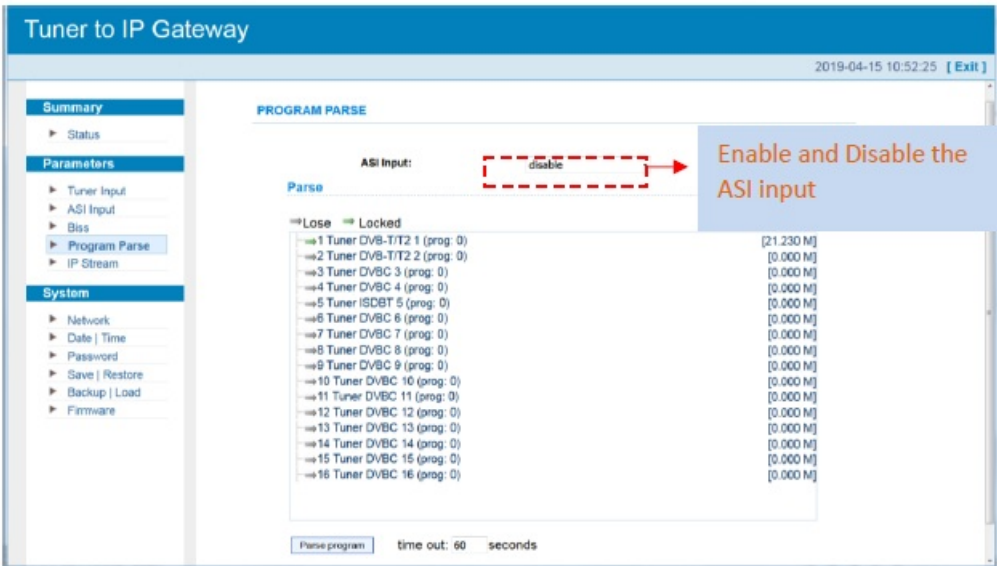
Tuner to IP Gateway

2019-04-15 10:52:25 [ Exit ]

Summary
Status

Parameters
Tuner Input
ASI Input
Biss
Program Parse
IP Stream

System
Network
Date | Time
Password
Save | Restore
Backup | Load
Firmware

PROGRAM PARSE

ASI Input: disable

Enable and Disable the ASI input

Parse

⇒Lose ⇒ Locked

| | |
|---|---|
| ⇒1 Tuner DVB-T/T2 1 (prog: 0) | [21.230 M] |
| ⇒2 Tuner DVB-T/T2 2 (prog: 0) | [0.000 M] |
| ⇒3 Tuner DVBC 3 (prog: 0) | [0.000 M] |
| ⇒4 Tuner DVBC 4 (prog: 0) | [0.000 M] |
| ⇒5 Tuner ISDBT 5 (prog: 0) | [0.000 M] |
| ⇒6 Tuner DVBC 6 (prog: 0) | [0.000 M] |
| ⇒7 Tuner DVBC 7 (prog: 0) | [0.000 M] |
| ⇒8 Tuner DVBC 8 (prog: 0) | [0.000 M] |
| ⇒9 Tuner DVBC 9 (prog: 0) | [0.000 M] |
| ⇒10 Tuner DVBC 10 (prog: 0) | [0.000 M] |
| ⇒11 Tuner DVBC 11 (prog: 0) | [0.000 M] |
| ⇒12 Tuner DVBC 12 (prog: 0) | [0.000 M] |
| ⇒13 Tuner DVBC 13 (prog: 0) | [0.000 M] |
| ⇒14 Tuner DVBC 14 (prog: 0) | [0.000 M] |
| ⇒15 Tuner DVBC 15 (prog: 0) | [0.000 M] |
| ⇒16 Tuner DVBC 16 (prog: 0) | [0.000 M] |

Parse program time out: 60 seconds